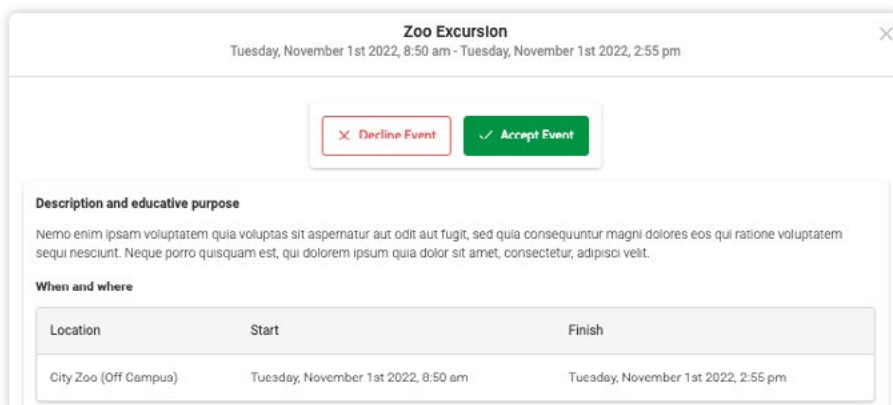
Zoo Excursion
Tuesday, November 1st 2022, 8:50 am - Tuesday, November 1st 2022, 2:55 pm

× Decline Event

✓ Accept Event

Description and educative purpose

Nemo enim ipsam voluptatem quia voluptas sit aspernatur aut odit aut fugit, sed quia consequuntur magni dolores eos qui ratione voluptatem sequi nesciunt. Neque porro quisquam est, qui dolorem ipsum quia dolor sit amet, consectetur, adipisci velit.

When and where

| Location | Start | Finish |
|---|---|---|
| City Zoo (Off Campus) | Tuesday, November 1st 2022, 8:50 am | Tuesday, November 1st 2022, 2:55 pm |